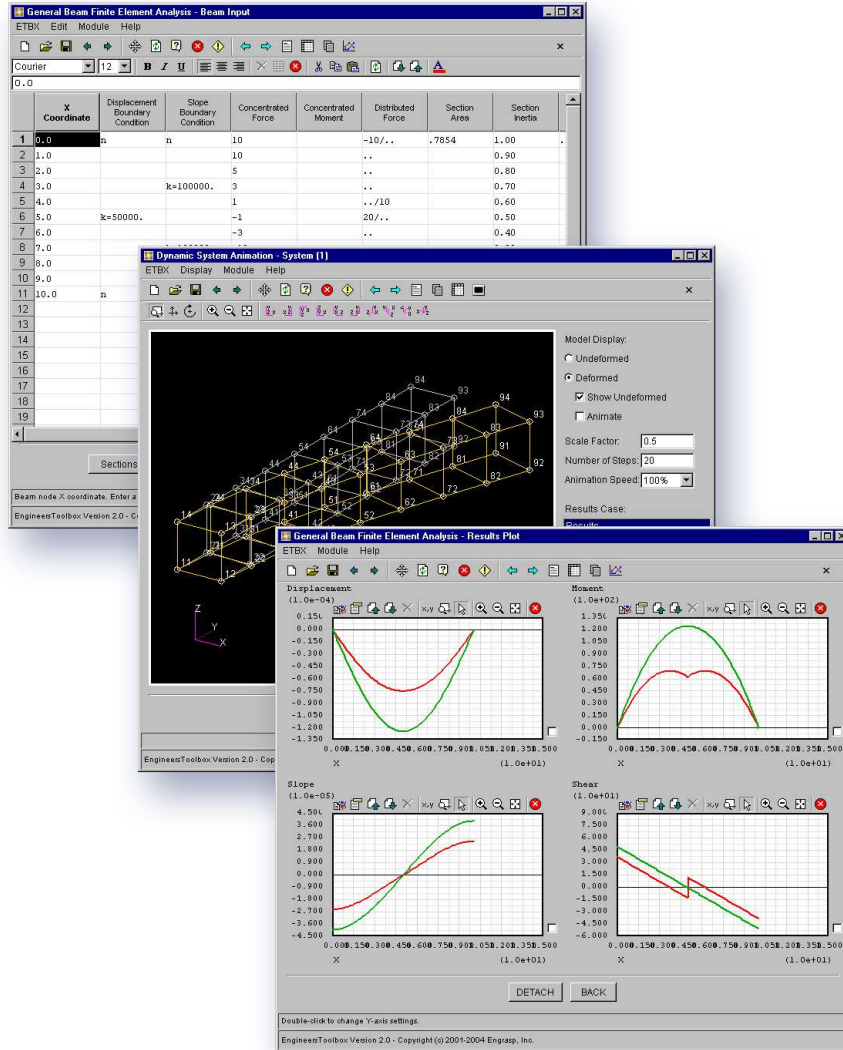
General Beam Finite Element Analysis - Beam Input
ETBX Edit Module Help
Courier 12 B I U
0.0

| | X Coordinate | Displacement Boundary Condition | Slope Boundary Condition | Concentrated Force | Concentrated Moment | Distributed Force | Section Area | Section Inertia |
|---|---|---|---|---|---|---|---|---|
| 1 | 0.0 | n | n | 10 | | -10/.. | .7854 | 1.00 |
| 2 | 1.0 | | | 10 | | .. | | 0.90 |
| 3 | 2.0 | | | 5 | | .. | | 0.80 |
| 4 | 3.0 | | k=100000. | 3 | | .. | | 0.70 |
| 5 | 4.0 | | | 1 | | ../10 | | 0.60 |
| 6 | 5.0 | k=50000. | | -1 | | 20/.. | | 0.50 |
| 7 | 6.0 | | | -3 | | .. | | 0.40 |
| 8 | 7.0 | | | | | | | |
| 9 | 8.0 | | | | | | | |
| 10 | 9.0 | | | | | | | |
| 11 | 10.0 | n | | | | | | |
| 12 | | | | | | | | |
| 13 | | | | | | | | |
| 14 | | | | | | | | |
| 15 | | | | | | | | |
| 16 | | | | | | | | |
| 17 | | | | | | | | |
| 18 | | | | | | | | |
| 19 | | | | | | | | |

Sections
Beam node X coordinate. Enter a
EngineersToolbox Version 2.0 - C

Dynamic System Animation - System (1)
ETBX Display Module Help
Model Display:
Undeformed
Deformed
Show Undeformed
Animate
Scale Factor: 0.5
Number of Steps: 20
Animation Speed: 100%
Results Case:
Results
94 93 84 74 64 73 83 93 54 44 63 72 92 91 82 81 71 62 72 52 61 51 42 41 31 34 24 14 13 11 12 43 53 33 23 22 21 32
Z Y X
EngineersToolbox Version 2.0 - Copy

General Beam Finite Element Analysis - Results Plot
ETBX Module Help

Displacement (1.0e-04)
0.150 0.000 -0.150 -0.300 -0.450 -0.600 -0.750 -0.900 -1.050 -1.200 -1.350
0.000.150.300.450.600.750.901.051.201.351.500
X (1.0e+01)

Moment (1.0e+02)
1.350 1.200 1.050 0.900 0.750 0.600 0.450 0.300 0.150 0.000 -0.150
0.000.150.300.450.600.750.901.051.201.351.500
X (1.0e+01)

Slope (1.0e-05)
4.500 3.600 2.700 1.800 0.900 0.000 -0.900 -1.800 -2.700 -3.600 -4.500
0.000.150.300.450.600.750.901.051.201.351.500
X (1.0e+01)

Shear (1.0e+01)
9.000 7.500 6.000 4.500 3.000 1.500 0.000 -1.500 -3.000 -4.500 -6.000
0.000.150.300.450.600.750.901.051.201.351.500
X (1.0e+01)

DETACH BACK
Double-click to change Y-axis settings.
EngineersToolbox Version 2.0 - Copyright (c) 2001-2004 Engrasp, Inc.